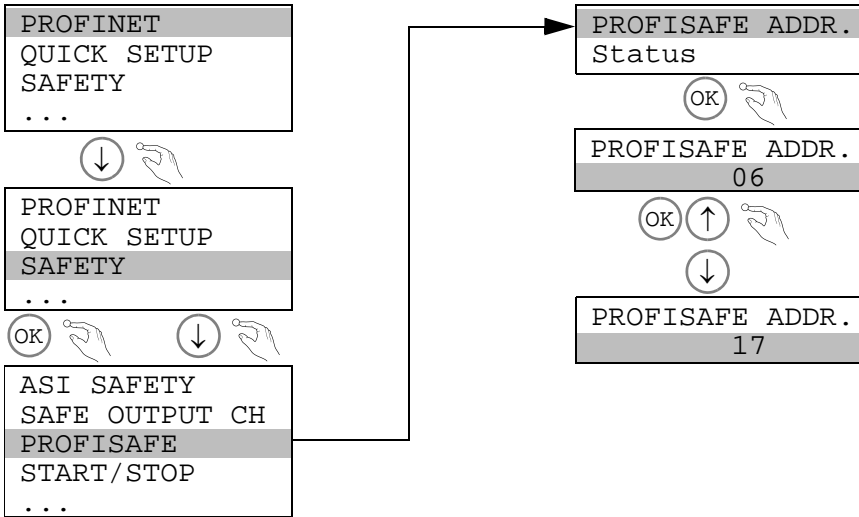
PROFINET
QUICK SETUP
SAFETY
...

↓

PROFINET
QUICK SETUP
SAFETY
...

OK ↓

ASI SAFETY
SAFE OUTPUT CH
PROFISAFE
START/STOP
...

PROFISAFE ADDR.
Status

OK

PROFISAFE ADDR.
06

OK ↑

↓

PROFISAFE ADDR.
17